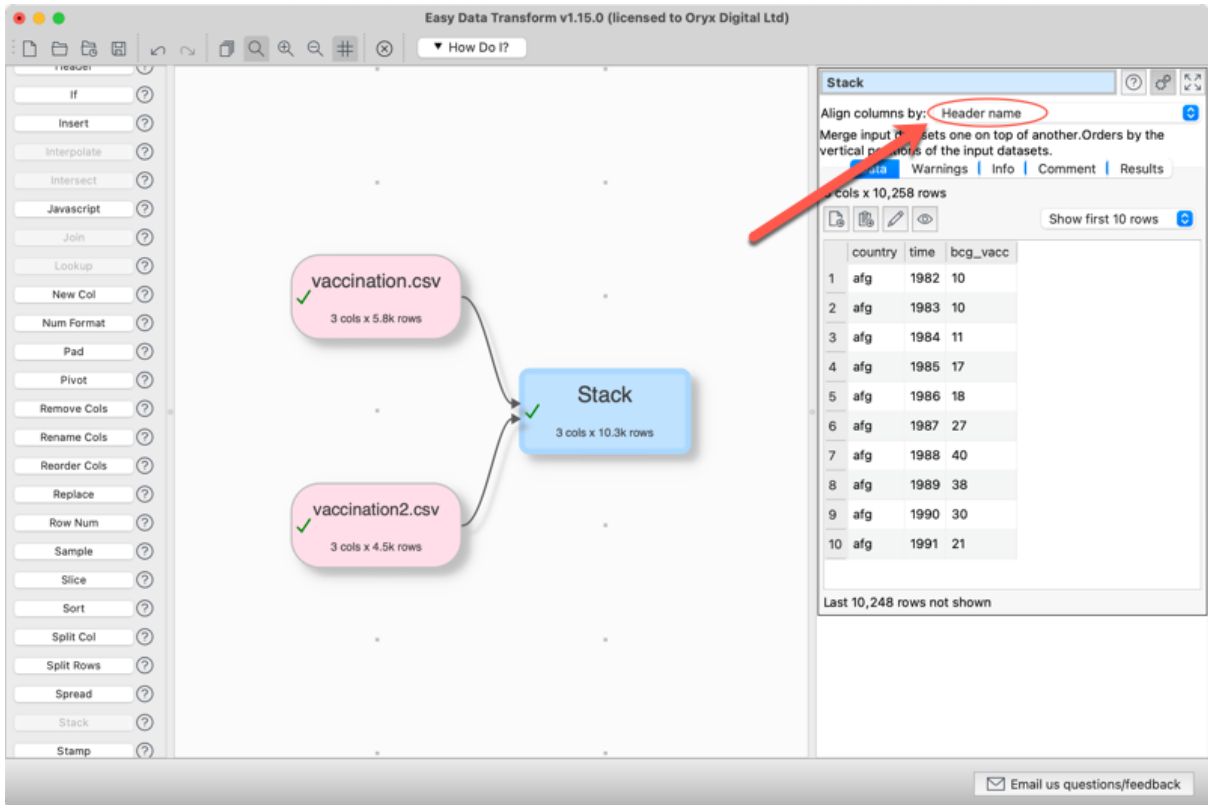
Easy Data Transform v1.15.0 (licensed to Oryx Digital Ltd)

▼ How Do I?

Header
If
Insert
Interpolate
Intersect
Javascript
Join
Lookup
New Col
Num Format
Pad
Pivot
Remove Cols
Rename Cols
Reorder Cols
Replace
Row Num
Sample
Slice
Sort
Split Col
Split Rows
Spread
Stack
Stamp

vaccination.csv
3 cols x 5.8k rows

vaccination2.csv
3 cols x 4.5k rows

Stack
3 cols x 10.3k rows

Stack

Align columns by: Header name

Merge input d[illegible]sets one on top of another.Orders by the vertical po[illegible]s of the input datasets.

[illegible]ta | Warnings | Info | Comment | Results

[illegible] cols x 10,258 rows

Show first 10 rows

| | country | time | bcg_vacc |
|---|---|---|---|
| 1 | afg | 1982 | 10 |
| 2 | afg | 1983 | 10 |
| 3 | afg | 1984 | 11 |
| 4 | afg | 1985 | 17 |
| 5 | afg | 1986 | 18 |
| 6 | afg | 1987 | 27 |
| 7 | afg | 1988 | 40 |
| 8 | afg | 1989 | 38 |
| 9 | afg | 1990 | 30 |
| 10 | afg | 1991 | 21 |

Last 10,248 rows not shown

Email us questions/feedback